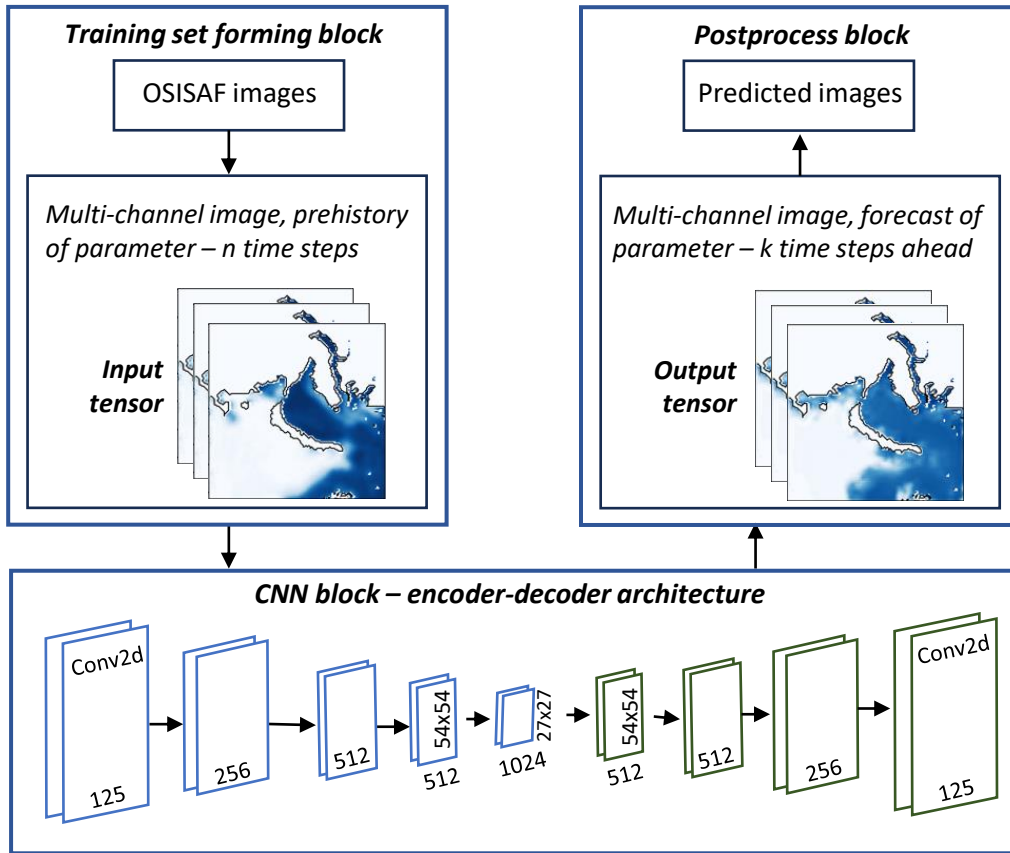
Training set forming block

OSISAF images

Multi-channel image, prehistory of parameter – n time steps

Input tensor

Postprocess block

Predicted images

Multi-channel image, forecast of parameter – k time steps ahead

Output tensor

CNN block – encoder-decoder architecture

Conv2d

125

256

512

54x54

512

27x27

1024

54x54

512

512

256

Conv2d

125